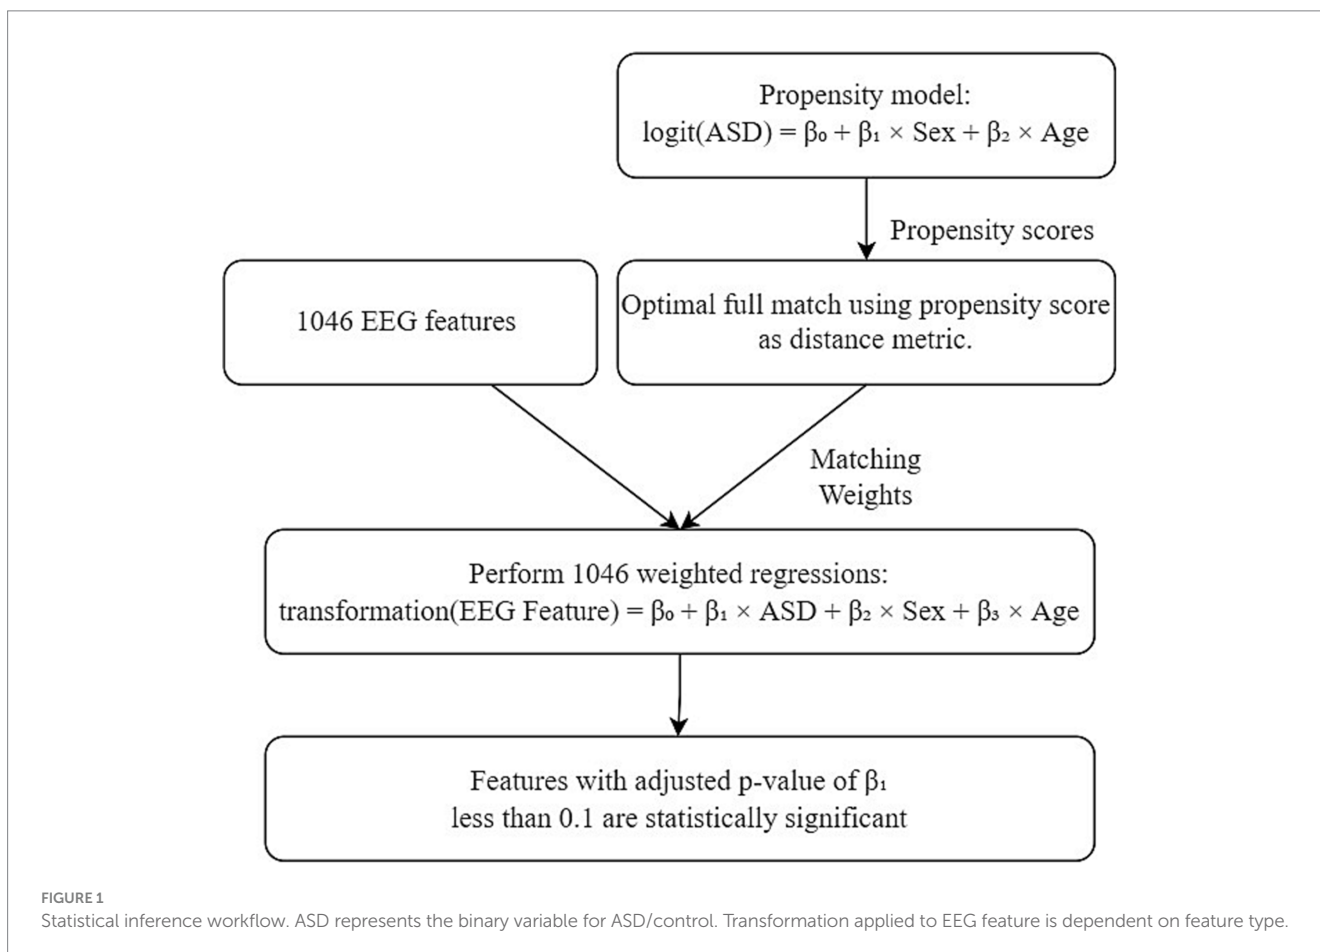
Propensity model:
logit(ASD) = $\beta_0 + \beta_1 \times$ Sex + $\beta_2 \times$ Age

Propensity scores

1046 EEG features

Optimal full match using propensity score as distance metric.

Matching Weights

Perform 1046 weighted regressions:
transformation(EEG Feature) = $\beta_0 + \beta_1 \times$ ASD + $\beta_2 \times$ Sex + $\beta_3 \times$ Age

Features with adjusted p-value of $\beta_1$ less than 0.1 are statistically significant

FIGURE 1
Statistical inference workflow. ASD represents the binary variable for ASD/control. Transformation applied to EEG feature is dependent on feature type.